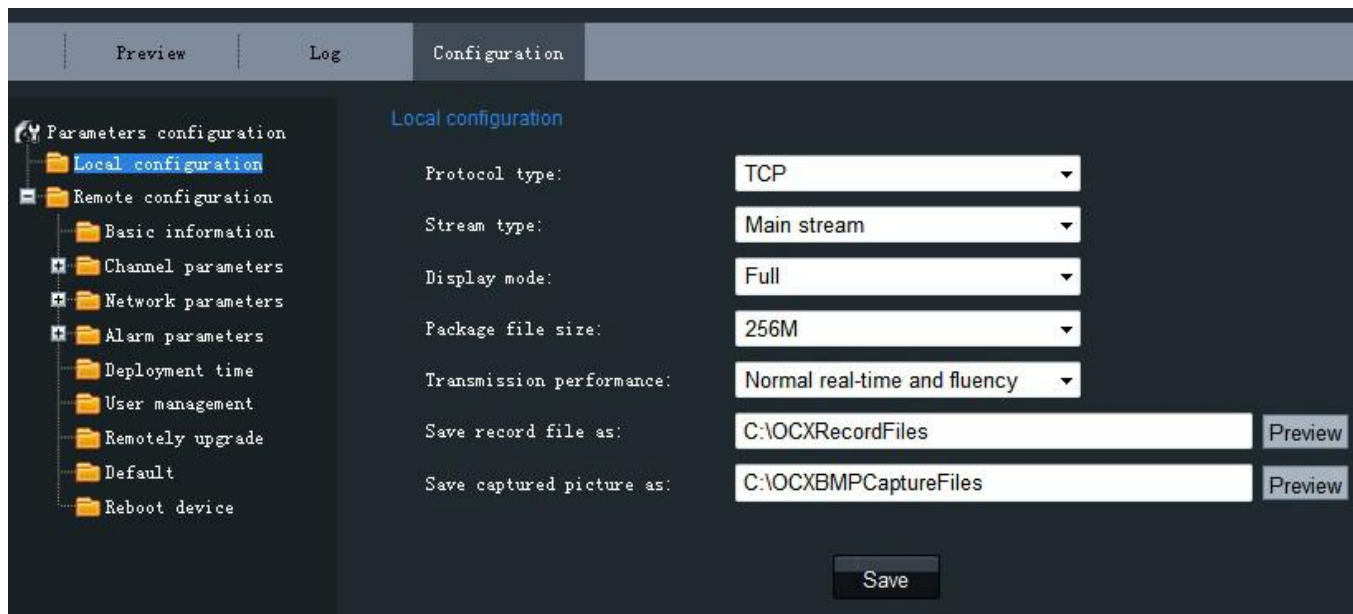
Preview Log Configuration

Parameters configuration
Local configuration
Remote configuration
Basic information
Channel parameters
Network parameters
Alarm parameters
Deployment time
User management
Remotely upgrade
Default
Reboot device

Local configuration

Protocol type: TCP
Stream type: Main stream
Display mode: Full
Package file size: 256M
Transmission performance: Normal real-time and fluency
Save record file as: C:\OCXRecordFiles Preview
Save captured picture as: C:\OCXBMPCaptureFiles Preview

Save